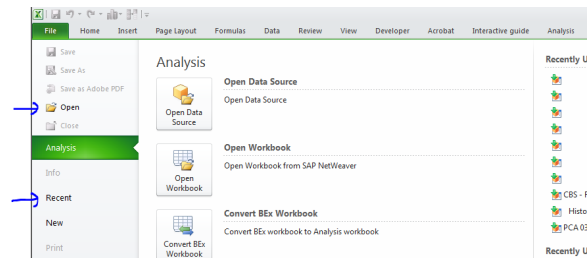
File Home Insert Page Layout Formulas Data Review View Developer Acrobat Interactive guide Analysis

Save
Save As
Save as Adobe PDF
Open
Close
Analysis
Info
Recent
New
Print

Analysis

Open Data Source
Open Data Source
Open Data Source

Open Workbook
Open Workbook
Open Workbook from SAP NetWeaver

Convert BEx Workbook
Convert BEx Workbook
Convert BEx workbook to Analysis workbook

Recently U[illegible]
CBS - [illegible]
Histo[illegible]
PCA 0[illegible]
Recently U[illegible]